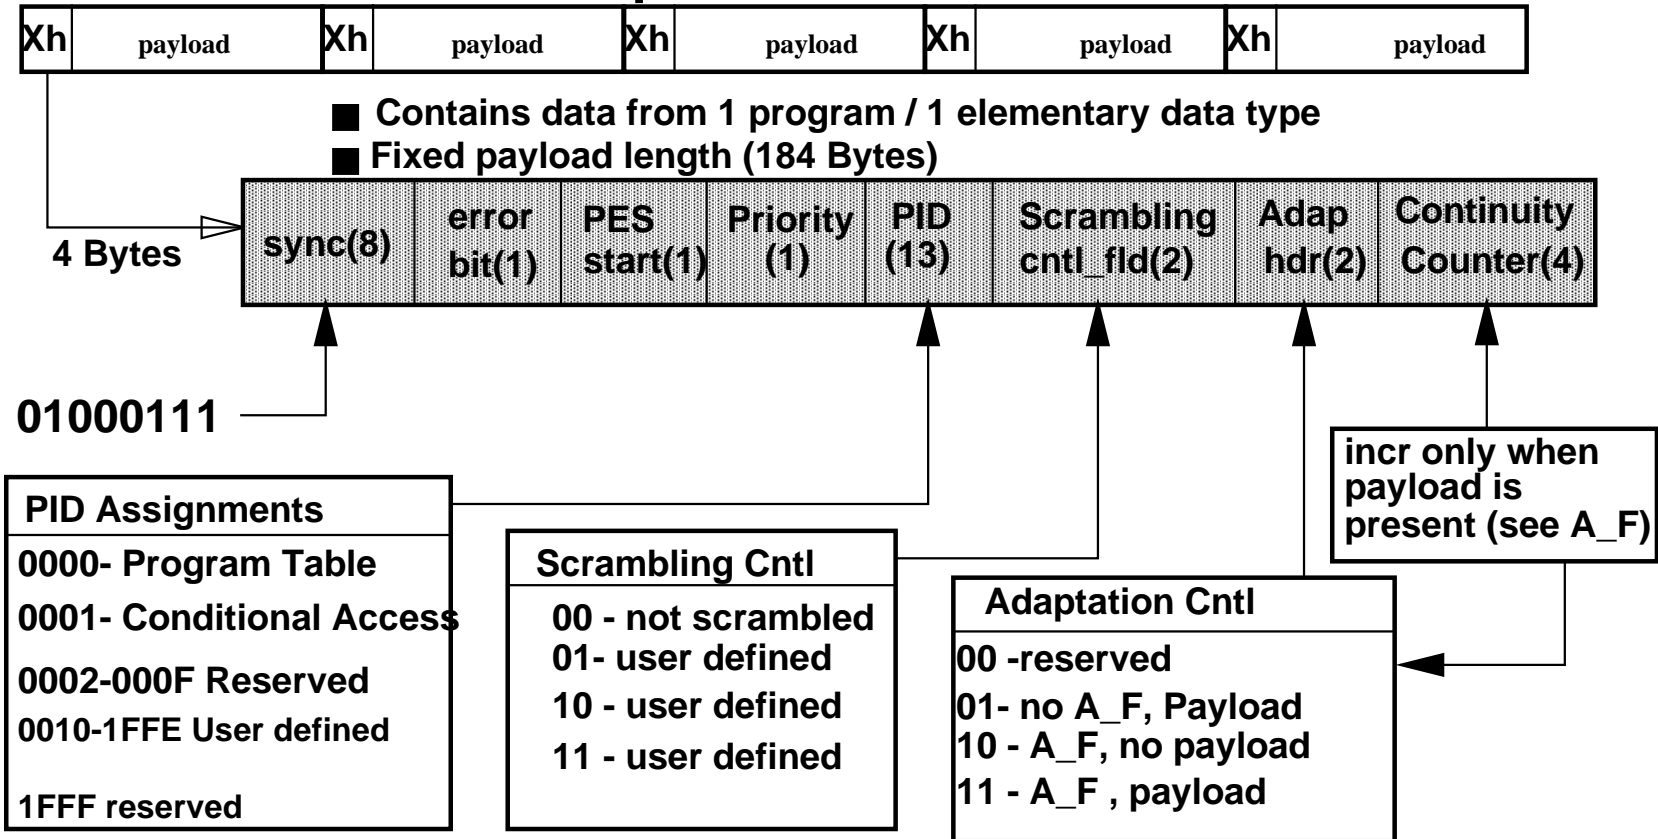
Xh payload Xh payload Xh payload Xh payload Xh payload

Contains data from 1 program / 1 elementary data type

Fixed payload length (184 Bytes)

4 Bytes

| sync(8) | error bit(1) | PES start(1) | Priority (1) | PID (13) | Scrambling cntl_fld(2) | Adap hdr(2) | Continuity Counter(4) |
|---|---|---|---|---|---|---|---|

01000111

incr only when payload is present (see A_F)

PID Assignments

0000- Program Table

0001- Conditional Access

0002-000F Reserved

0010-1FFE User defined

1FFF reserved

Scrambling Cntl

00 - not scrambled

01- user defined

10 - user defined

11 - user defined

Adaptation Cntl

00 -reserved

01- no A_F, Payload

10 - A_F, no payload

11 - A_F , payload